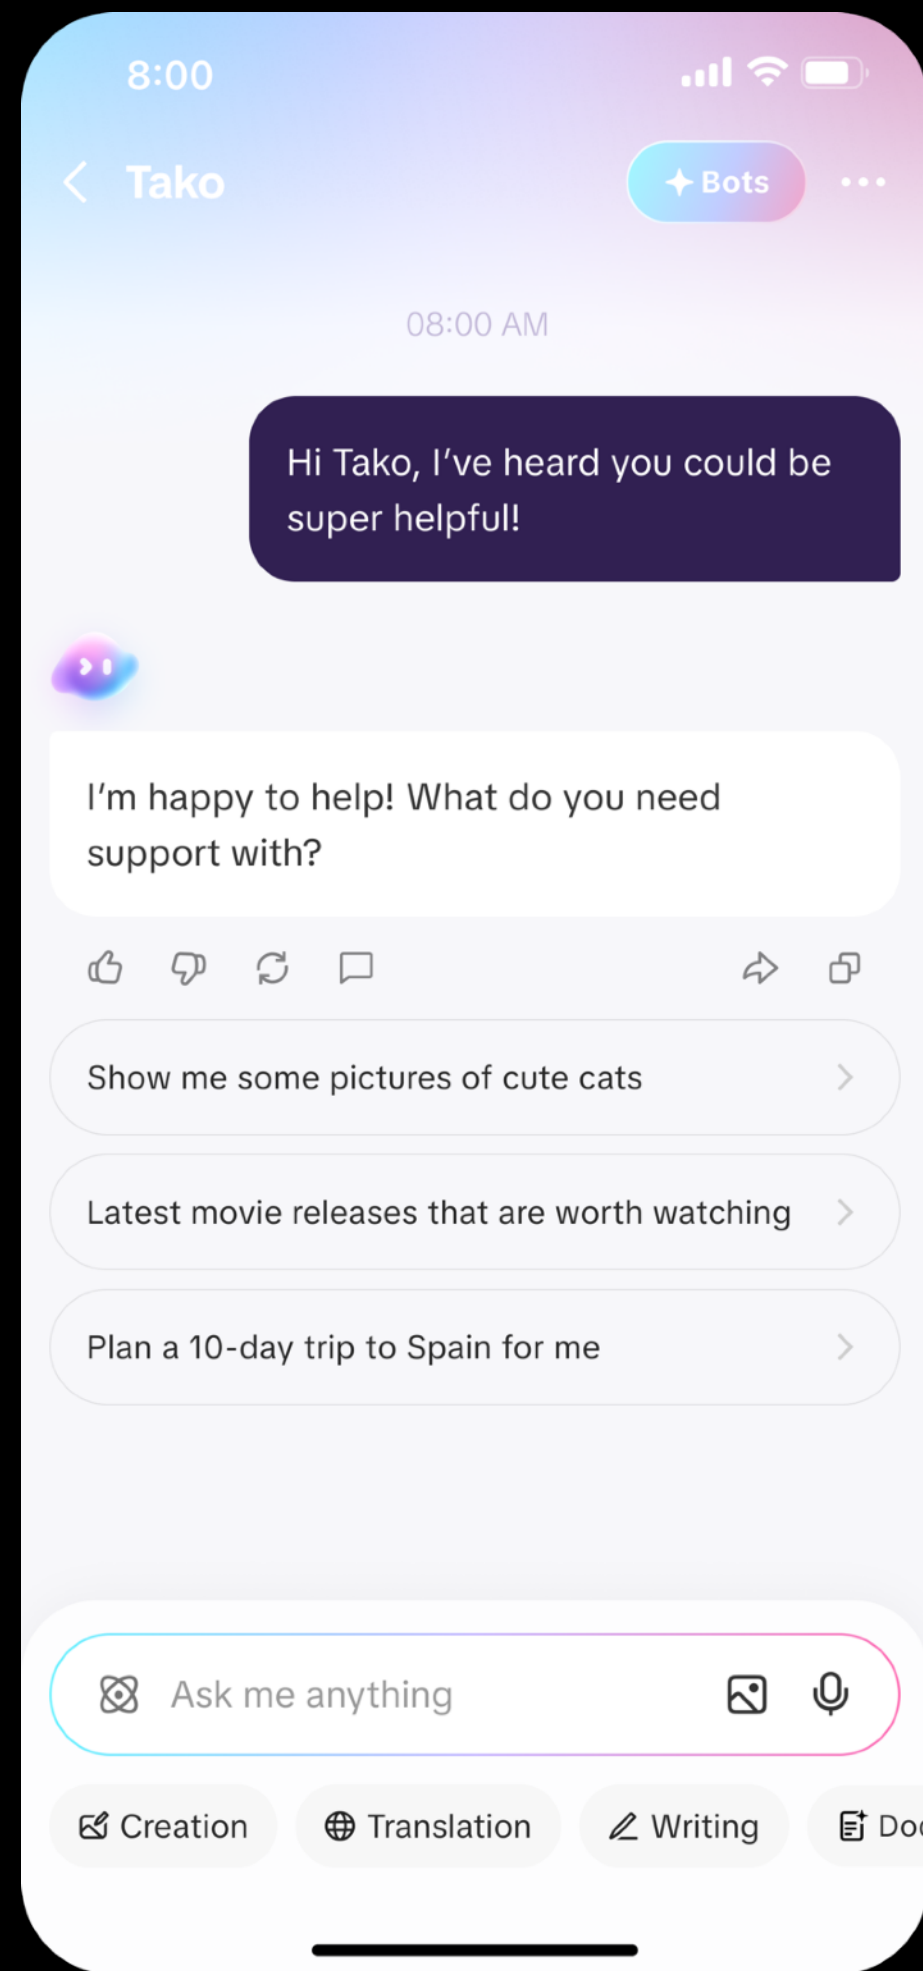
8:00

Tako

Bots

08:00 AM

Hi Tako, I've heard you could be super helpful!

I'm happy to help! What do you need support with?

Show me some pictures of cute cats

Latest movie releases that are worth watching

Plan a 10-day trip to Spain for me

Ask me anything

Creation

Translation

Writing

Do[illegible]